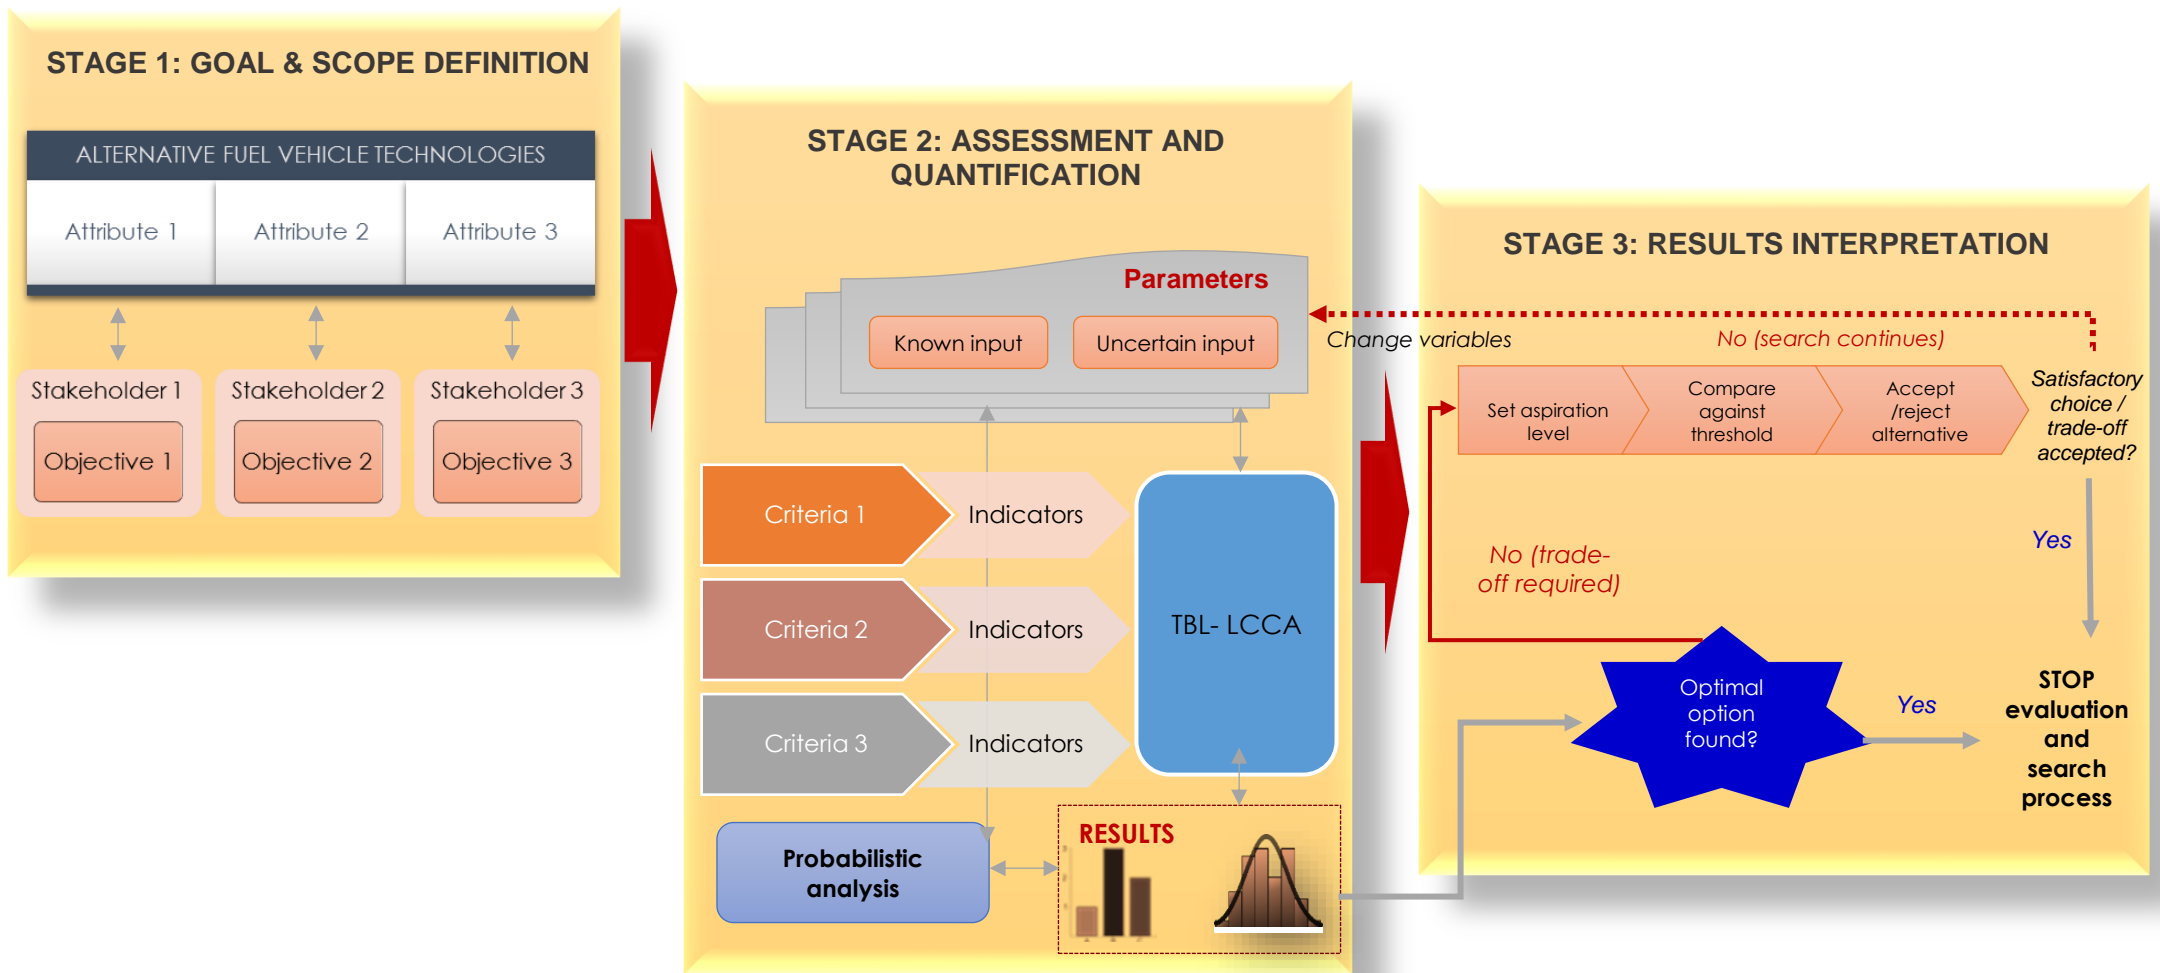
STAGE 1: GOAL & SCOPE DEFINITION

ALTERNATIVE FUEL VEHICLE TECHNOLOGIES

Attribute 1
Attribute 2
Attribute 3

Stakeholder 1
Objective 1
Stakeholder 2
Objective 2
Stakeholder 3
Objective 3

STAGE 2: ASSESSMENT AND QUANTIFICATION

Parameters
Known input
Uncertain input

Criteria 1
Indicators
Criteria 2
Indicators
Criteria 3
Indicators

TBL- LCCA

Probabilistic analysis

RESULTS

STAGE 3: RESULTS INTERPRETATION

Change variables
No (search continues)

Set aspiration level
Compare against threshold
Accept /reject alternative
Satisfactory choice / trade-off accepted?

No (trade-off required)
Yes

Optimal option found?
Yes

STOP evaluation and search process